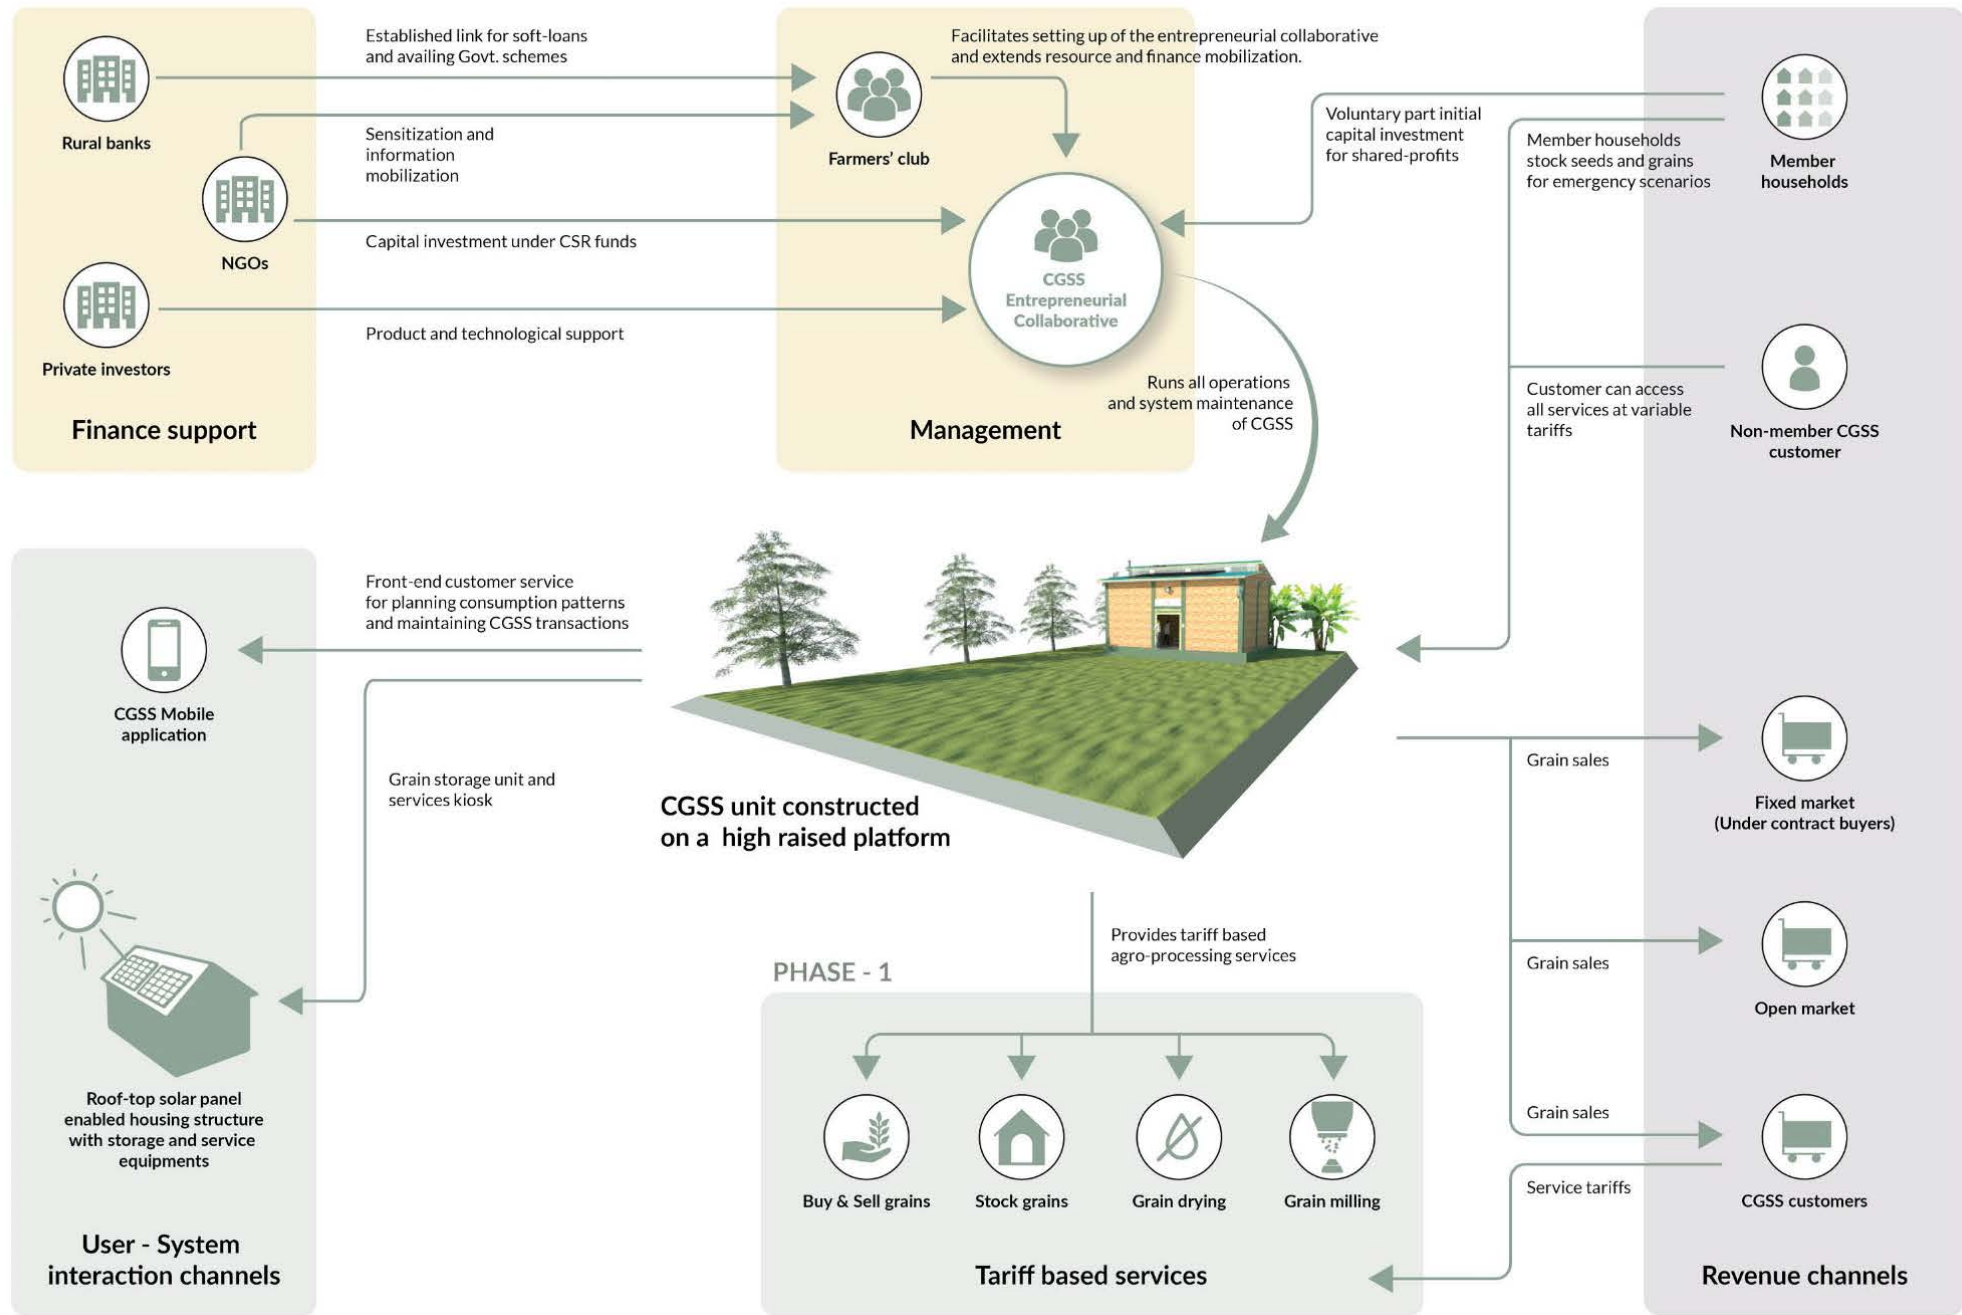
Rural banks

NGOs

Private investors

Finance support

Established link for soft-loans and availing Govt. schemes

Sensitization and information mobilization

Capital investment under CSR funds

Product and technological support

Farmers' club

Facilitates setting up of the entrepreneurial collaborative and extends resource and finance mobilization.

CGSS Entrepreneurial Collaborative

Management

Runs all operations and system maintenance of CGSS

Voluntary part initial capital investment for shared-profits

Member households stock seeds and grains for emergency scenarios

Member households

Customer can access all services at variable tariffs

Non-member CGSS customer

Front-end customer service for planning consumption patterns and maintaining CGSS transactions

CGSS Mobile application

Grain storage unit and services kiosk

CGSS unit constructed on a high raised platform

Roof-top solar panel enabled housing structure with storage and service equipments

User - System interaction channels

Provides tariff based agro-processing services

PHASE - 1

Buy & Sell grains

Stock grains

Grain drying

Grain milling

Tariff based services

Grain sales

Fixed market (Under contract buyers)

Grain sales

Open market

Grain sales

Service tariffs

CGSS customers

Revenue channels